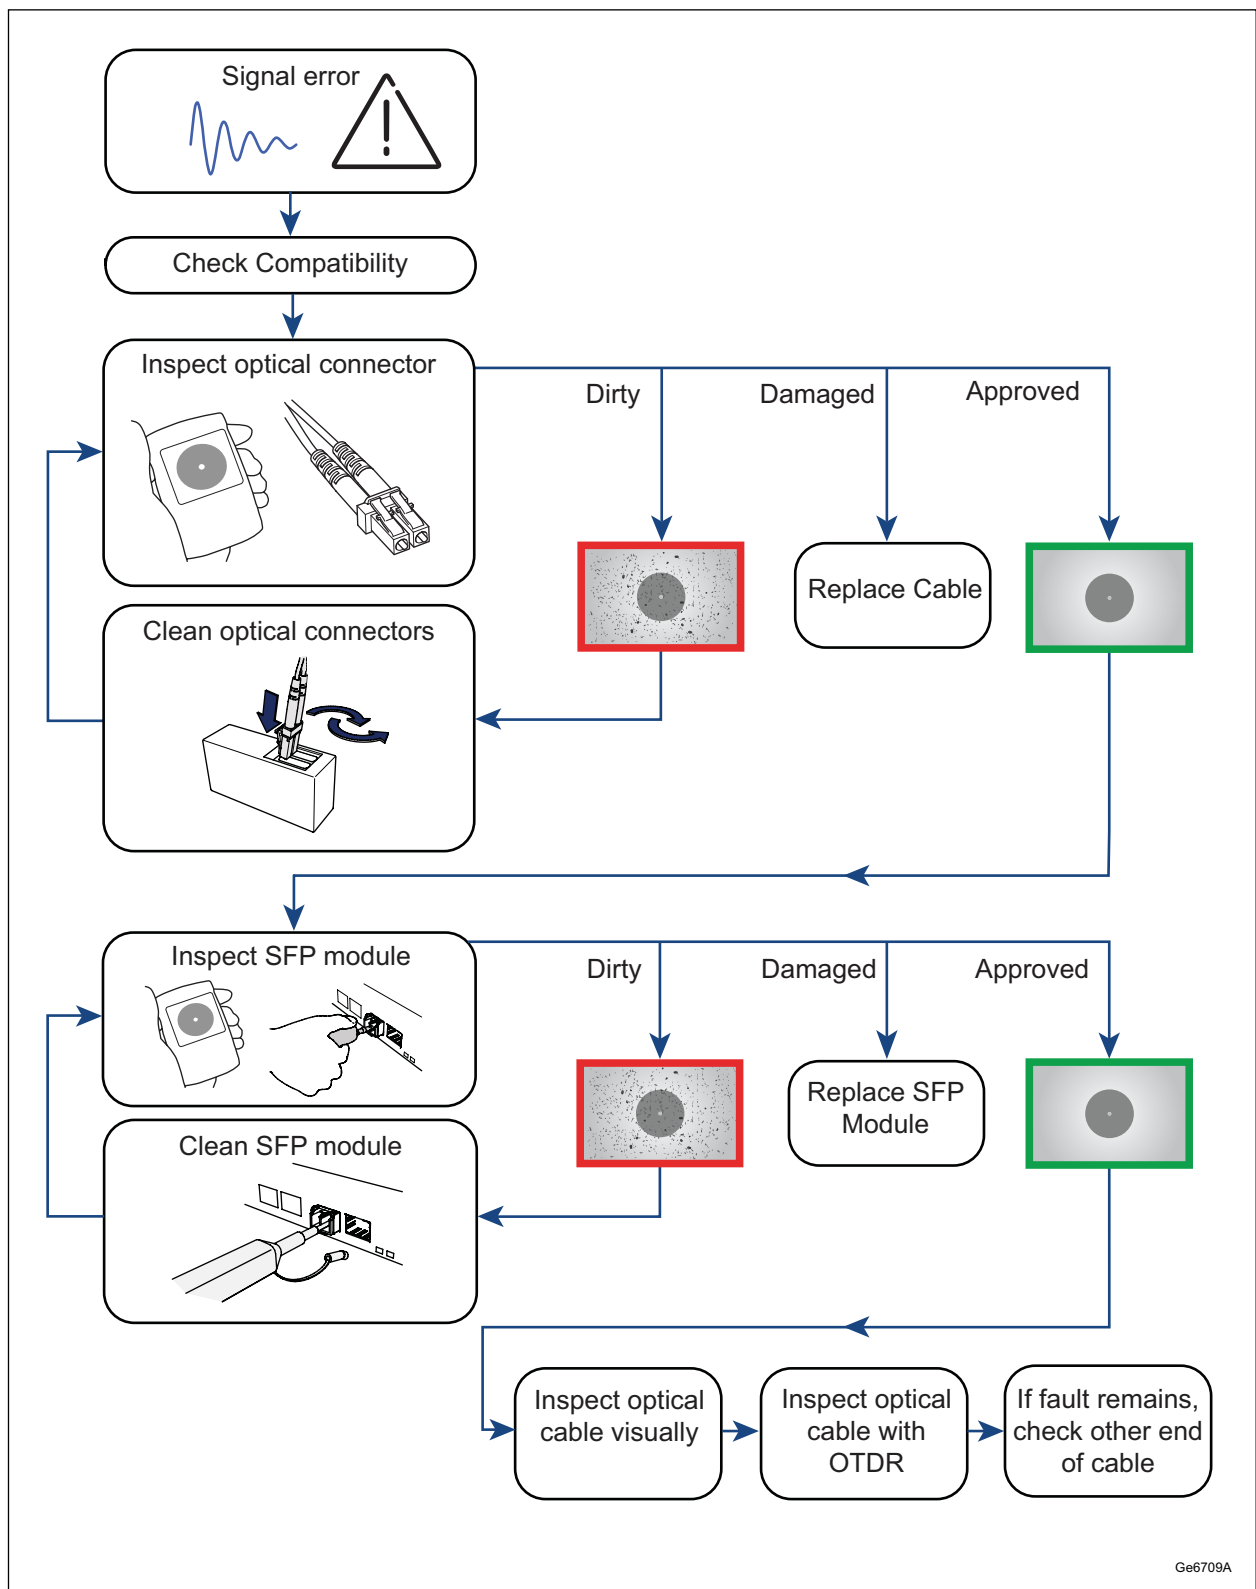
Signal error

Check Compatibility

Inspect optical connector

Dirty

Damaged

Approved

Replace Cable

Clean optical connectors

Inspect SFP module

Dirty

Damaged

Approved

Replace SFP Module

Clean SFP module

Inspect optical cable visually

Inspect optical cable with OTDR

If fault remains, check other end of cable

Ge6709A